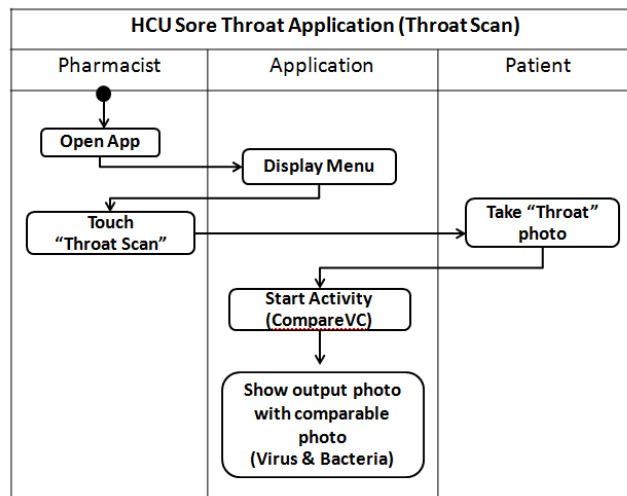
HCU Sore Throat Application (Throat Scan)

| Pharmacist | Application | Patient |
|---|---|---|
| Open App | | |
| | Display Menu | |
| Touch "Throat Scan" | | Take "Throat" photo |
| | Start Activity (CompareVC) | |
| | Show output photo with comparable photo (Virus & Bacteria) | |